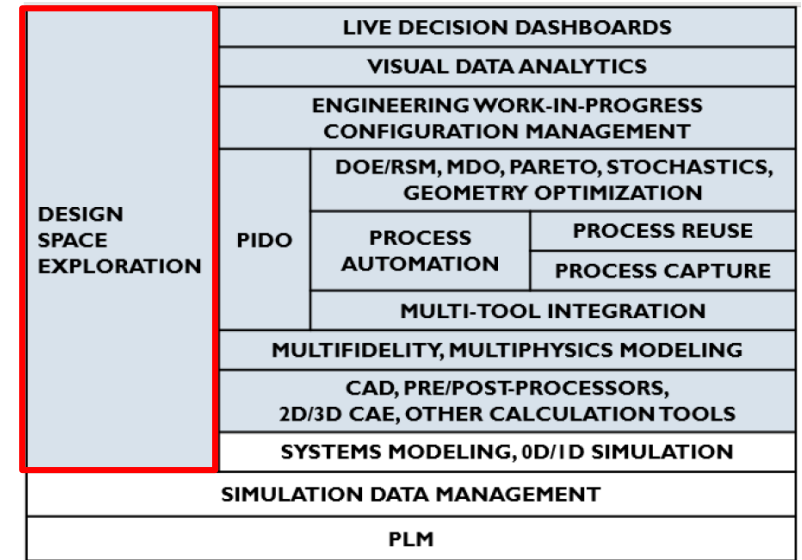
DESIGN SPACE EXPLORATION

LIVE DECISION DASHBOARDS

VISUAL DATA ANALYTICS

ENGINEERING WORK-IN-PROGRESS CONFIGURATION MANAGEMENT

PIDO

DOE/RSM, MDO, PARETO, STOCHASTICS, GEOMETRY OPTIMIZATION

PROCESS AUTOMATION

PROCESS REUSE

PROCESS CAPTURE

MULTI-TOOL INTEGRATION

MULTIFIDELITY, MULTIPHYSICS MODELING

CAD, PRE/POST-PROCESSORS, 2D/3D CAE, OTHER CALCULATION TOOLS

SYSTEMS MODELING, 0D/1D SIMULATION

SIMULATION DATA MANAGEMENT

PLM